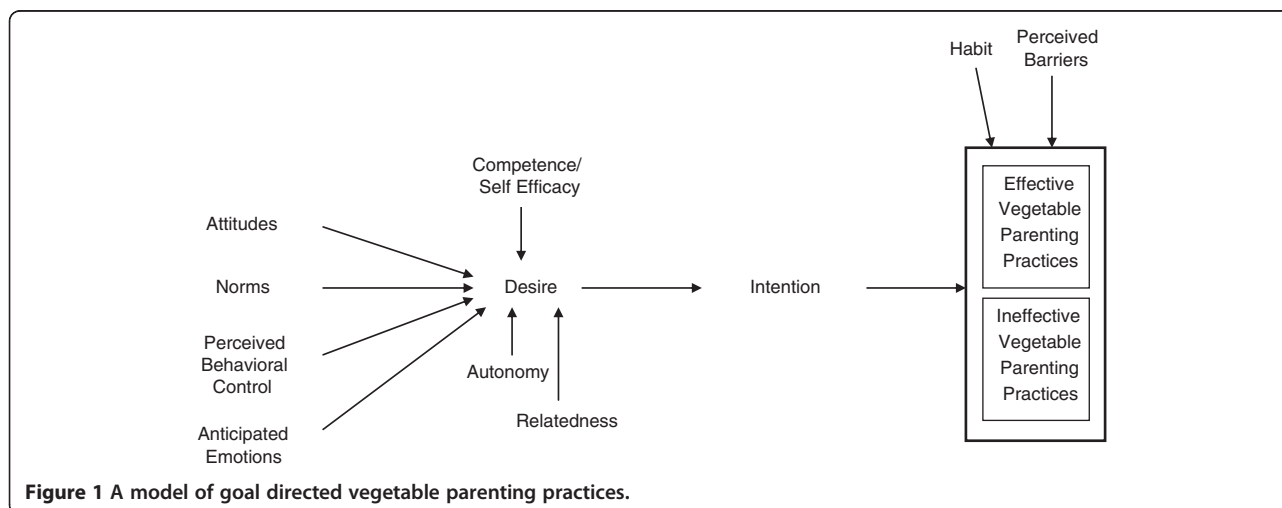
Habit

Perceived Barriers

Competence/ Self Efficacy

Attitudes

Norms

Perceived Behavioral Control

Anticipated Emotions

Desire

Autonomy

Relatedness

Intention

Effective Vegetable Parenting Practices

Ineffective Vegetable Parenting Practices

**Figure 1 A model of goal directed vegetable parenting practices.**